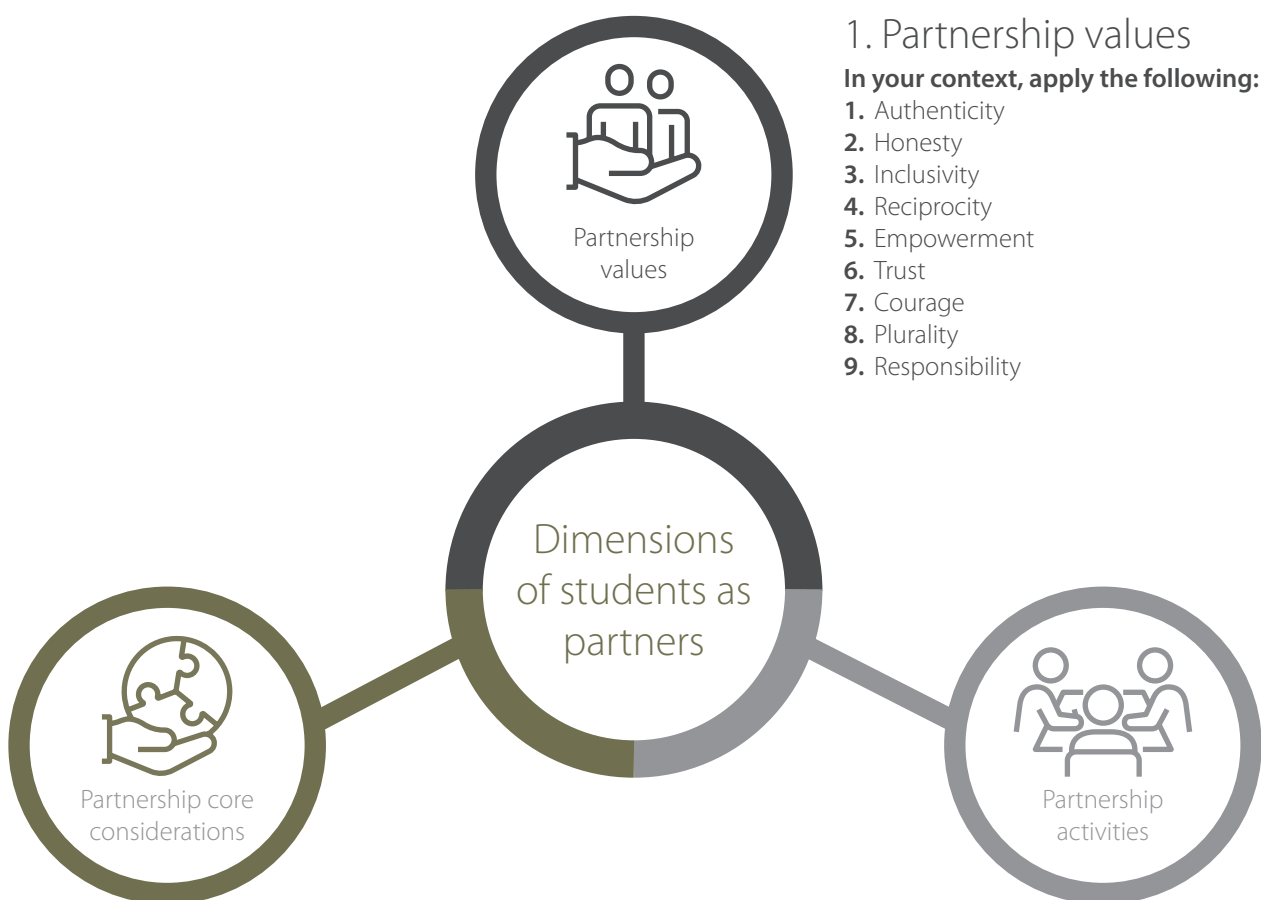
Partnership values

1. Partnership values

**In your context, apply the following:**

**1.** Authenticity
**2.** Honesty
**3.** Inclusivity
**4.** Reciprocity
**5.** Empowerment
**6.** Trust
**7.** Courage
**8.** Plurality
**9.** Responsibility

Dimensions of students as partners

Partnership core considerations

Partnership activities